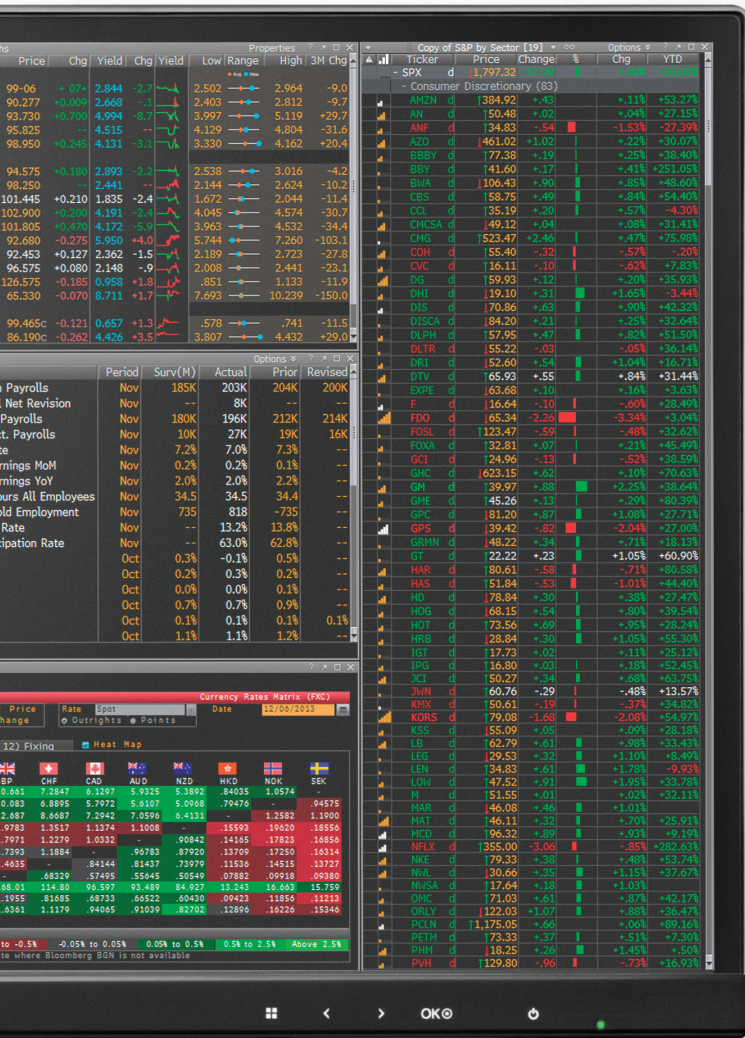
hs | Price | Chg | Yield | Chg | Yield | Low | Range | High | 3M Chg
99-06 +07+ 2.844 -2.7 2.502 2.964 -9.0
90.277 +0.009 2.668 -.1 2.403 2.812 -9.7
93.730 +0.700 4.994 -8.7 3.997 5.119 +29.7
95.825 -- 4.515 4.129 4.804 -31.6
98.950 +0.245 4.131 -3.1 3.330 4.162 +20.4
94.575 +0.180 2.893 -2.2 2.538 3.016 -4.2
98.250 -- 2.441 2.144 2.624 -10.2
101.445 +0.210 1.835 -2.4 1.672 2.044 -11.4
102.900 +0.200 4.191 -2.4 4.045 4.574 -30.7
101.805 +0.470 4.172 -5.9 3.963 4.532 -34.4
92.680 -0.275 5.950 +4.0 5.744 7.260 -103.1
92.453 +0.127 2.362 -1.5 2.189 2.723 -27.8
96.575 +0.080 2.148 -.9 2.008 2.441 -23.1
126.575 -0.185 0.958 +1.8 .851 1.133 -11.9
65.330 -0.070 8.711 +1.7 7.693 10.239 -150.0
99.465c -0.121 0.657 +1.3 .578 .741 -11.5
86.190c -0.262 4.426 +3.5 3.807 4.432 +29.0

Properties
Options

| | Period | Surv(M) | Actual | Prior | Revised |
|---|---|---|---|---|---|
| n Payrolls | Nov | 185K | 203K | 204K | 200K |
| t Net Revision | Nov | -- | 8K | -- | -- |
| Payrolls | Nov | 180K | 196K | 212K | 214K |
| t. Payrolls | Nov | 10K | 27K | 19K | 16K |
| te | Nov | 7.2% | 7.0% | 7.3% | -- |
| rnings MoM | Nov | 0.2% | 0.2% | 0.1% | -- |
| rnings YoY | Nov | 2.0% | 2.0% | 2.2% | -- |
| ours All Employees | Nov | 34.5 | 34.5 | 34.4 | -- |
| old Employment | Nov | 735 | 818 | -735 | -- |
| Rate | Nov | -- | 13.2% | 13.8% | -- |
| cipation Rate | Nov | -- | 63.0% | 62.8% | -- |
| | Oct | 0.3% | -0.1% | 0.5% | -- |
| | Oct | 0.2% | 0.3% | 0.2% | -- |
| | Oct | 0.0% | 0.0% | 0.1% | -- |
| | Oct | 0.7% | 0.7% | 0.9% | -- |
| | Oct | 0.1% | 0.1% | 0.1% | 0.1% |
| | Oct | 1.1% | 1.1% | 1.2% | -- |

Currency Rates Matrix (FXC)
Price Rate Spot Date 12/06/2013
hange Outrights Points
12) Fixing Heat Map

| BP | CHF | CAD | AUD | NZD | HKD | NOK | SEK |
|---|---|---|---|---|---|---|---|
| .661 | 7.2847 | 6.1297 | 5.9325 | 5.3892 | .84035 | 1.0574 | - |
| .083 | 6.8895 | 5.7972 | 5.6107 | 5.0968 | .79476 | - | .94575 |
| .087 | 8.6687 | 7.2942 | 7.0596 | 6.4131 | - | 1.2582 | 1.1900 |
| .9783 | 1.3517 | 1.1374 | 1.1008 | - | .15593 | .19620 | .18556 |
| .7971 | 1.2279 | 1.0332 | - | .90842 | .14165 | .17823 | .16856 |
| .7393 | 1.1884 | - | .96783 | .87920 | .13709 | .17250 | .16314 |
| .4635 | - | .84144 | .81437 | .73979 | .11536 | .14515 | .13727 |
| - | .68329 | .57495 | .55645 | .50549 | .07882 | .09918 | .09380 |
| 68.01 | 114.80 | 96.597 | 93.489 | 84.927 | 13.243 | 16.663 | 15.759 |
| .1955 | .81685 | .68733 | .66522 | .60430 | .09423 | .11856 | .11213 |
| .6361 | 1.1179 | .94065 | .91039 | .82702 | .12896 | .16226 | .15346 |

to -0.5% -0.05% to 0.05% 0.05% to 0.5% 0.5% to 2.5% Above 2.5%
te where Bloomberg BGN is not available

Copy of S&P by Sector [19] Options
| Ticker | Price | Change | % | Chg | YTD |
|---|---|---|---|---|---|
| - SPX d | 1797.32 | | | | |
| - Consumer Discretionary (83) | | | | | |
| AMZN d | 384.92 | +.43 | | +.11% | +53.27% |
| AN d | 50.48 | +.02 | | +.04% | +27.15% |
| ANF d | 34.83 | -.54 | | -1.53% | -27.39% |
| AZO d | 461.02 | +1.02 | | +.22% | +30.07% |
| BBBY d | 77.38 | +.19 | | +.25% | +38.40% |
| BBY d | 41.60 | +.17 | | +.41% | +251.05% |
| BWA d | 106.43 | +.90 | | +.85% | +48.60% |
| CBS d | 58.75 | +.49 | | +.84% | +54.40% |
| CCL d | 35.19 | +.20 | | +.57% | -4.30% |
| CMCSA d | 49.12 | +.04 | | +.08% | +31.41% |
| CMG d | 523.47 | +2.46 | | +.47% | +75.98% |
| COH d | 55.40 | -.32 | | -.57% | -.20% |
| CVC d | 16.11 | -.10 | | -.62% | +7.83% |
| DG d | 59.93 | +.12 | | +.20% | +35.93% |
| DHI d | 19.10 | +.31 | | +1.65% | -3.44% |
| DIS d | 70.86 | +.63 | | +.90% | +42.32% |
| DISCA d | 84.20 | +.21 | | +.25% | +32.64% |
| DLPH d | 57.95 | +.47 | | +.82% | +51.50% |
| DLTR d | 55.22 | -.03 | | -.05% | +36.14% |
| DRI d | 52.60 | +.54 | | +1.04% | +16.71% |
| DTV d | 65.93 | +.55 | | +.84% | +31.44% |
| EXPE d | 63.68 | +.10 | | +.16% | +3.63% |
| F d | 16.64 | -.10 | | -.60% | +28.49% |
| FDO d | 65.34 | -2.26 | | -3.34% | +3.04% |
| FOSL d | 123.47 | -.59 | | -.48% | +32.62% |
| FOXA d | 32.81 | +.07 | | +.21% | +45.49% |
| GCI d | 24.96 | -.13 | | -.52% | +38.59% |
| GHC d | 623.15 | +.62 | | +.10% | +70.63% |
| GM d | 39.97 | +.88 | | +2.25% | +38.64% |
| GME d | 45.26 | +.13 | | +.29% | +80.39% |
| GPC d | 81.20 | +.87 | | +1.08% | +27.71% |
| GPS d | 39.42 | -.82 | | -2.04% | +27.00% |
| GRMN d | 48.22 | +.34 | | +.71% | +18.13% |
| GT d | 22.22 | +.23 | | +1.05% | +60.90% |
| HAR d | 80.61 | -.58 | | -.71% | +80.58% |
| HAS d | 51.84 | -.53 | | -1.01% | +44.40% |
| HD d | 78.84 | +.30 | | +.38% | +27.47% |
| HOG d | 68.15 | +.54 | | +.80% | +39.54% |
| HOT d | 73.56 | +.69 | | +.95% | +28.24% |
| HRB d | 28.84 | +.30 | | +1.05% | +55.30% |
| IGT d | 17.73 | +.02 | | +.11% | +25.12% |
| IPG d | 16.80 | +.03 | | +.18% | +52.45% |
| JCI d | 50.27 | +.34 | | +.68% | +63.75% |
| JWN d | 60.76 | -.29 | | -.48% | +13.57% |
| KMX d | 50.61 | -.19 | | -.37% | +34.82% |
| KORS d | 79.08 | -1.68 | | -2.08% | +54.97% |
| KSS d | 55.09 | +.05 | | +.09% | +28.18% |
| LB d | 62.79 | +.61 | | +.98% | +33.43% |
| LEG d | 29.53 | +.32 | | +1.10% | +8.49% |
| LEN d | 34.83 | +.61 | | +1.78% | -9.93% |
| LOW d | 47.52 | +.91 | | +1.95% | +33.78% |
| M d | 51.55 | +.01 | | +.02% | +32.11% |
| MAR d | 46.08 | +.46 | | +1.01% | |
| MAT d | 46.11 | +.32 | | +.70% | +25.91% |
| MCD d | 96.32 | +.89 | | +.93% | +9.19% |
| NFLX d | 355.00 | -3.06 | | -.85% | +282.63% |
| NKE d | 79.33 | +.38 | | +.48% | +53.74% |
| NWL d | 30.66 | +.35 | | +1.15% | +37.67% |
| NWSA d | 17.64 | +.18 | | +1.03% | |
| OMC d | 71.03 | +.61 | | +.87% | +42.17% |
| ORLY d | 122.03 | +1.07 | | +.88% | +36.47% |
| PCLN d | 1,175.05 | +.66 | | +.06% | +89.16% |
| PETM d | 73.33 | +.37 | | +.51% | +7.26% |
| PHM d | 18.25 | +.26 | | +1.45% | +.50% |
| PVH d | 129.80 | -.96 | | -.73% | +16.93% |

OK